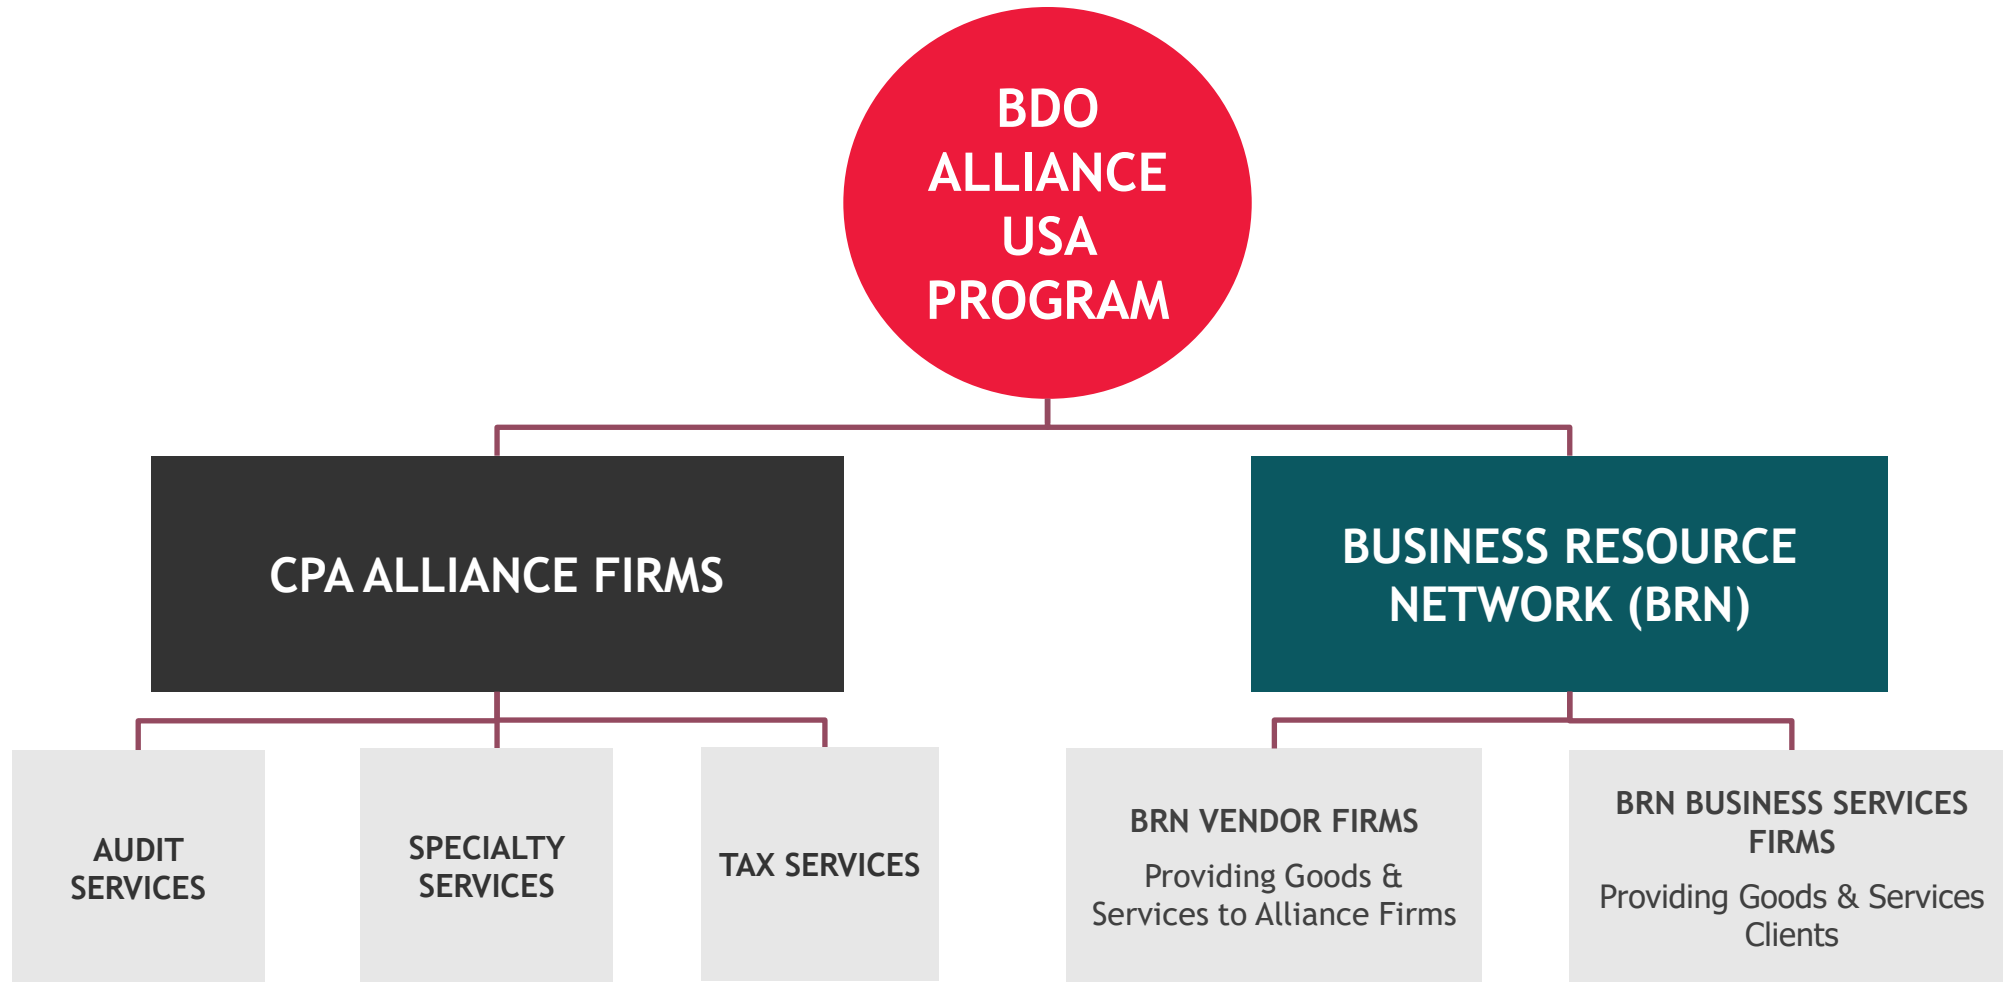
BDO ALLIANCE USA PROGRAM

CPA ALLIANCE FIRMS

BUSINESS RESOURCE NETWORK (BRN)

AUDIT SERVICES

SPECIALTY SERVICES

TAX SERVICES

BRN VENDOR FIRMS

Providing Goods & Services to Alliance Firms

BRN BUSINESS SERVICES FIRMS

Providing Goods & Services Clients